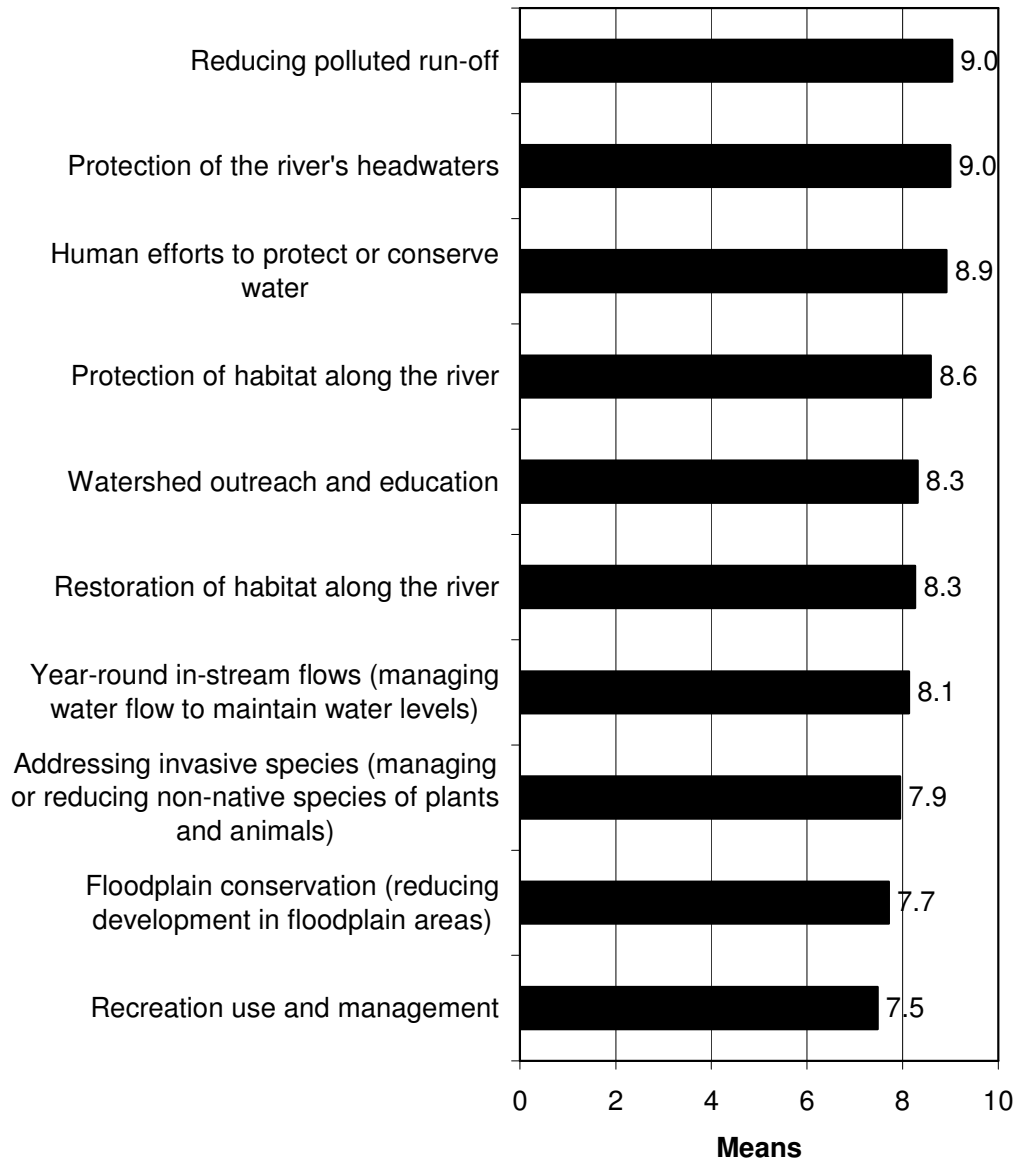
Reducing polluted run-off 9.0

Protection of the river's headwaters 9.0

Human efforts to protect or conserve water 8.9

Protection of habitat along the river 8.6

Watershed outreach and education 8.3

Restoration of habitat along the river 8.3

Year-round in-stream flows (managing water flow to maintain water levels) 8.1

Addressing invasive species (managing or reducing non-native species of plants and animals) 7.9

Floodplain conservation (reducing development in floodplain areas) 7.7

Recreation use and management 7.5

0 2 4 6 8 10

Means